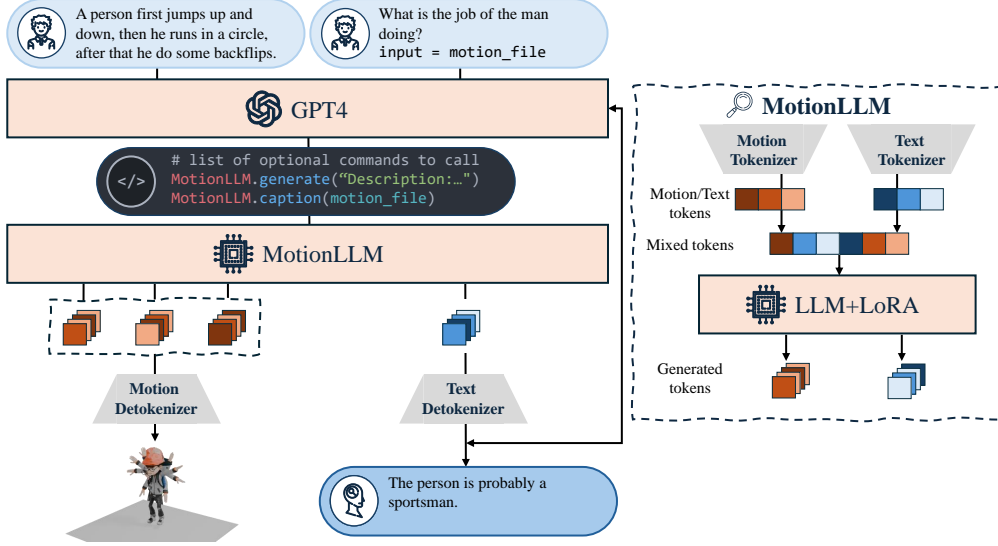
A person first jumps up and down, then he runs in a circle, after that he do some backflips.

What is the job of the man doing?
input = motion_file

GPT4

# list of optional commands to call
MotionLLM.generate("Description:…")
MotionLLM.caption(motion_file)

MotionLLM

Motion Detokenizer

Text Detokenizer

The person is probably a sportsman.

MotionLLM

Motion Tokenizer

Text Tokenizer

Motion/Text tokens

Mixed tokens

LLM+LoRA

Generated tokens